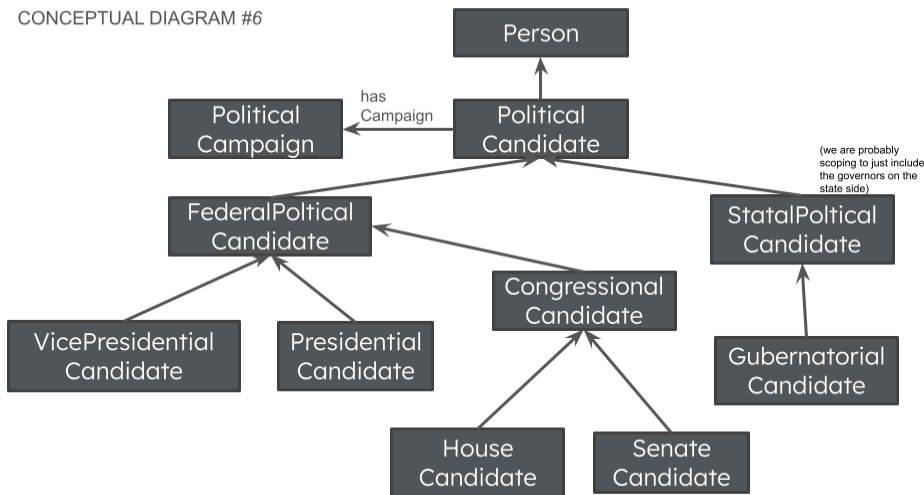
CONCEPTUAL DIAGRAM #6

Person

Political Campaign

has Campaign

Political Candidate

(we are probably scoping to just include the governors on the state side)

FederalPoltical Candidate

StatalPoltical Candidate

Congressional Candidate

VicePresidential Candidate

Presidential Candidate

Gubernatorial Candidate

House Candidate

Senate Candidate